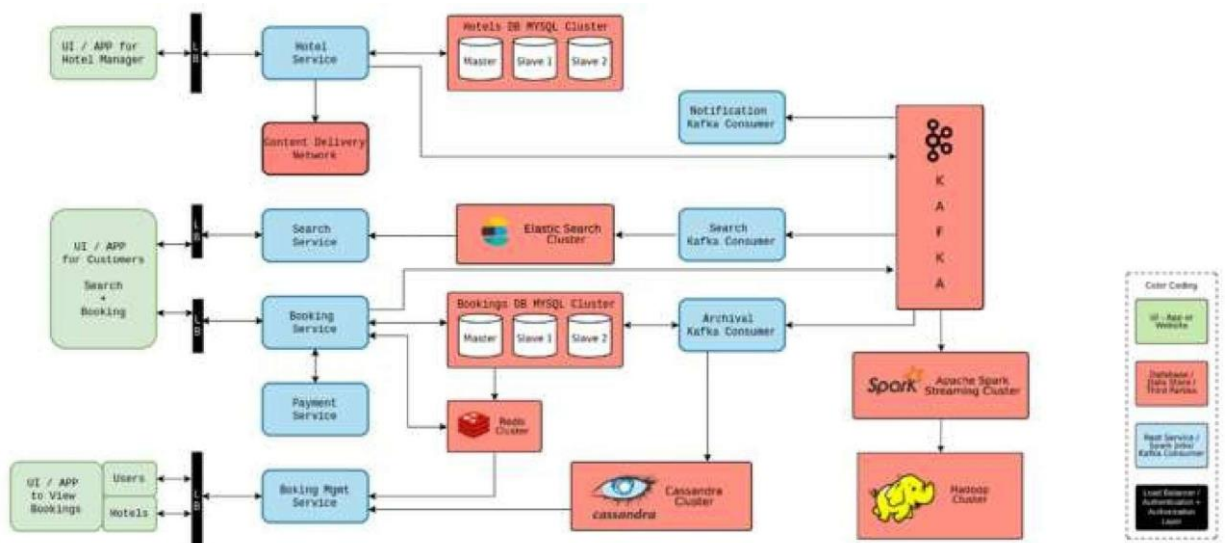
UI / APP for Hotel Manager

LB

Hotel Service

Hotels DB MYSQL Cluster

Master

Slave 1

Slave 2

Content Delivery Network

Notification Kafka Consumer

K A F K A

UI / APP for Customers

Search + Booking

LB

Search Service

Elastic Search Cluster

Search Kafka Consumer

LB

Booking Service

Bookings DB MYSQL Cluster

Master

Slave 1

Slave 2

Archival Kafka Consumer

Payment Service

Redis Cluster

Spark

Apache Spark Streaming Cluster

UI / APP to View Bookings

Users

Hotels

LB

Boking Mgmt Service

cassandra

Cassandra Cluster

Hadoop Cluster

Color Coding

UI - App or Website

Database / Data Store / Third Parties

Rest Service / Spark Jobs / Kafka Consumer

Load Balancer / Authentication + Authorization Layer